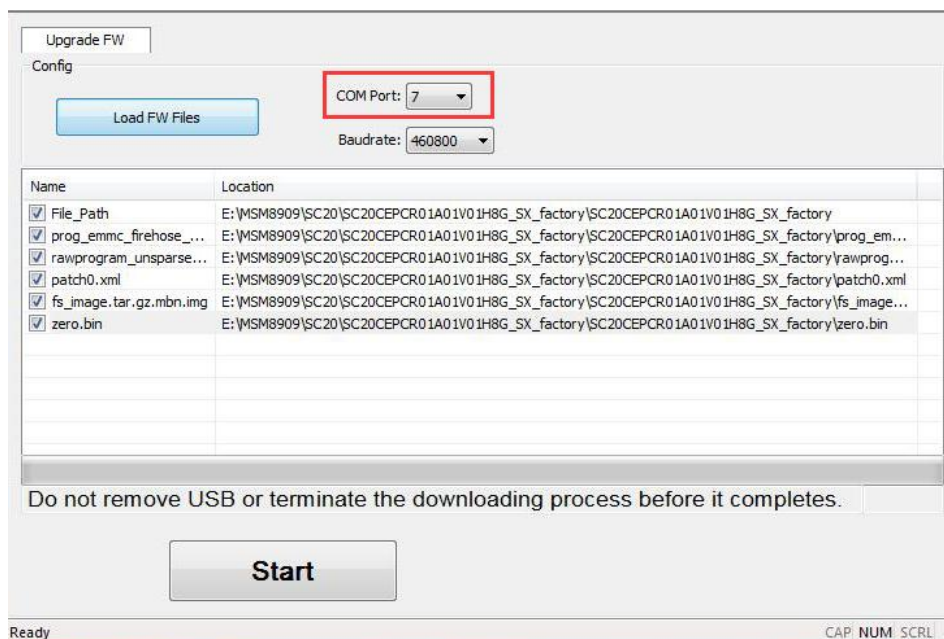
Upgrade FW

Config

Load FW Files

COM Port: 7

Baudrate: 460800

| Name | Location |
|---|---|
| File_Path | E:\MSM8909\SC20\SC20CEPCR01A01V01H8G_SX_factory\SC20CEPCR01A01V01H8G_SX_factory |
| prog_emmc_firehose_... | E:\MSM8909\SC20\SC20CEPCR01A01V01H8G_SX_factory\SC20CEPCR01A01V01H8G_SX_factory\prog_em... |
| rawprogram_unsparse... | E:\MSM8909\SC20\SC20CEPCR01A01V01H8G_SX_factory\SC20CEPCR01A01V01H8G_SX_factory\rawprog... |
| patch0.xml | E:\MSM8909\SC20\SC20CEPCR01A01V01H8G_SX_factory\SC20CEPCR01A01V01H8G_SX_factory\patch0.xml |
| fs_image.tar.gz.mbn.img | E:\MSM8909\SC20\SC20CEPCR01A01V01H8G_SX_factory\SC20CEPCR01A01V01H8G_SX_factory\fs_image... |
| zero.bin | E:\MSM8909\SC20\SC20CEPCR01A01V01H8G_SX_factory\SC20CEPCR01A01V01H8G_SX_factory\zero.bin |

Do not remove USB or terminate the downloading process before it completes.

Start

Ready

CAP NUM SCRL